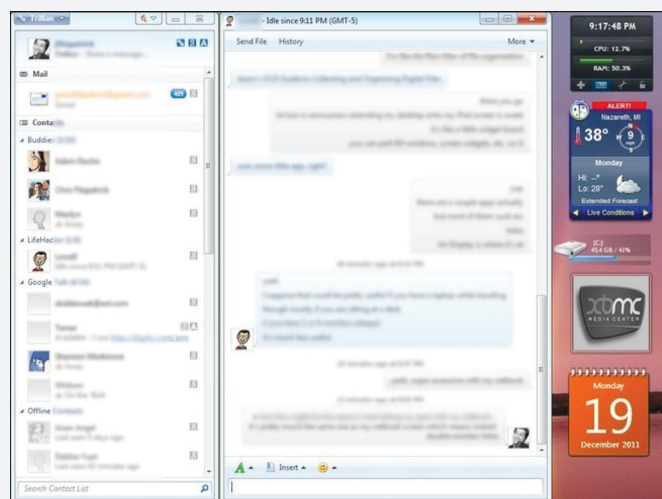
Trillian

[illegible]

Mail

409

Conta

Buddies

LifeHac

Google

Offline Contacts

Search Contact List

- Idle since 9:11 PM (GMT-5)

Send File History More

A Insert

9:17:48 PM

CPU: 12.7%

RAM: 50.3%

ALERT!

Nazareth, MI

38°

9 mph

Monday

Hi: --°

Lo: 28°

Extended Forecast

Live Conditions

(C:)

45.4 GB / 41%

xbmc

MEDIA CENTER

Monday

19

December 2011